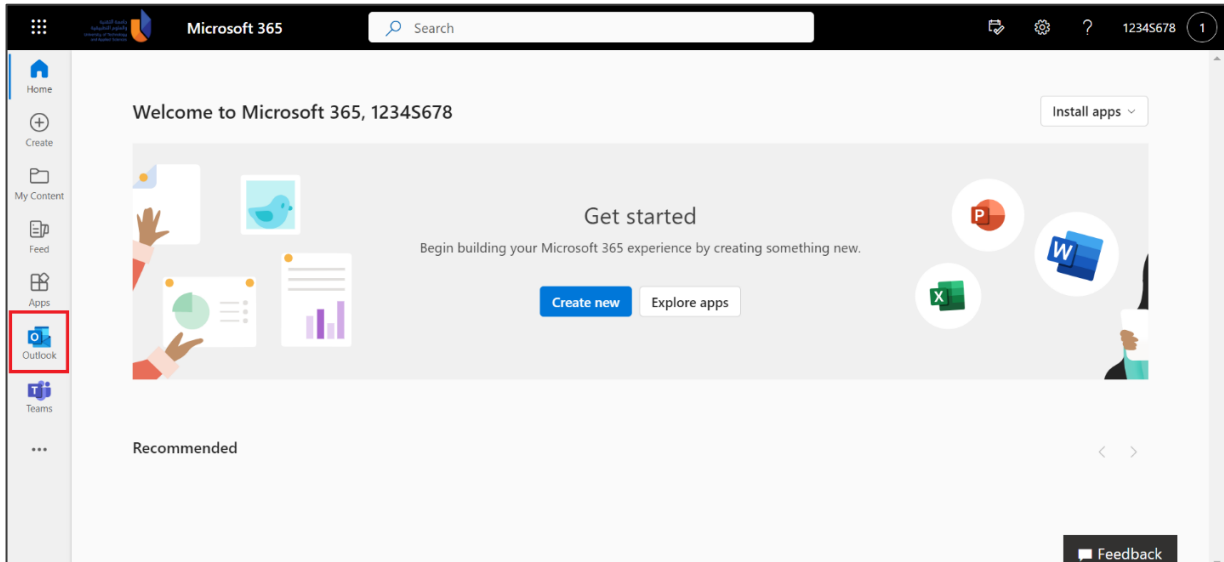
Microsoft 365

Search

1234S678

1

Home

Create

My Content

Feed

Apps

Outlook

Teams

...

Welcome to Microsoft 365, 1234S678

Install apps

Get started

Begin building your Microsoft 365 experience by creating something new.

Create new

Explore apps

Recommended

Feedback